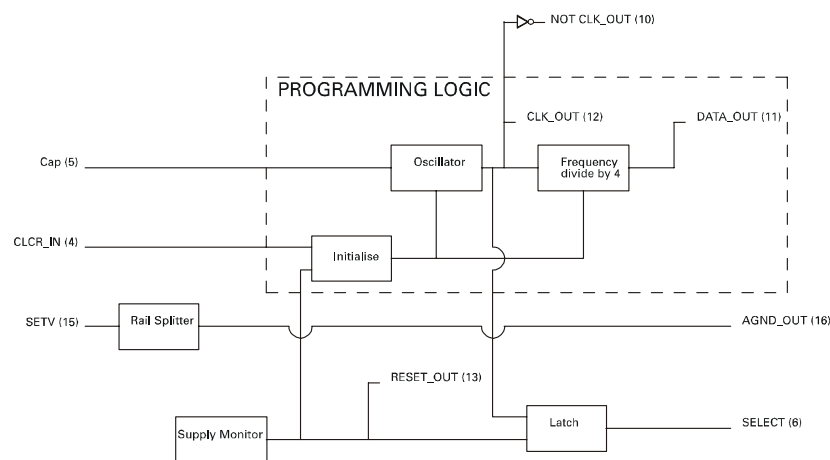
NOT CLK_OUT (10)

PROGRAMMING LOGIC

CLK_OUT (12)

DATA_OUT (11)

Cap (5)

Oscillator

Frequency divide by 4

CLCR_IN (4)

Initialise

SETV (15)

Rail Splitter

AGND_OUT (16)

RESET_OUT (13)

Latch

SELECT (6)

Supply Monitor